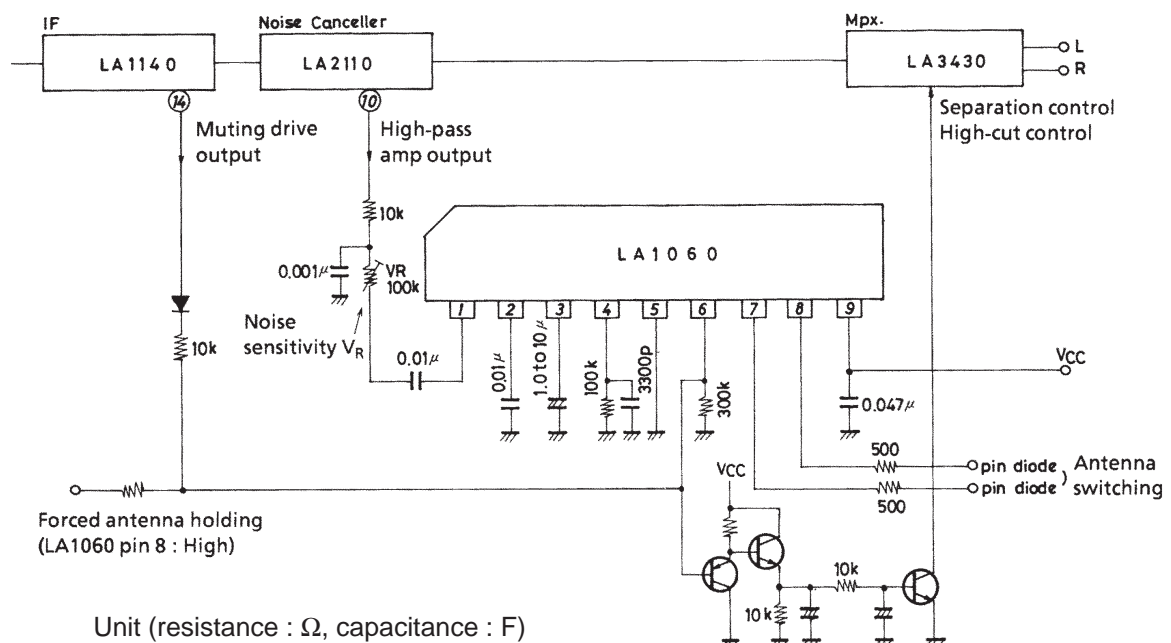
IF

LA1140

Noise Canceller

LA2110

Mpx.

LA3430

L

R

Separation control
High-cut control

14

Muting drive output

10

High-pass amp output

10k

0.001$\mu$

VR 100k

Noise sensitivity $V_R$

0.01$\mu$

LA1060

1 2 3 4 5 6 7 8 9

0.01$\mu$

1.0 to 10$\mu$

100k

3300p

300k

VCC

0.047$\mu$

10k

500

pin diode

pin diode

500

Antenna switching

VCC

10k

10k

Forced antenna holding
(LA1060 pin 8 : High)

Unit (resistance : $\Omega$, capacitance : F)